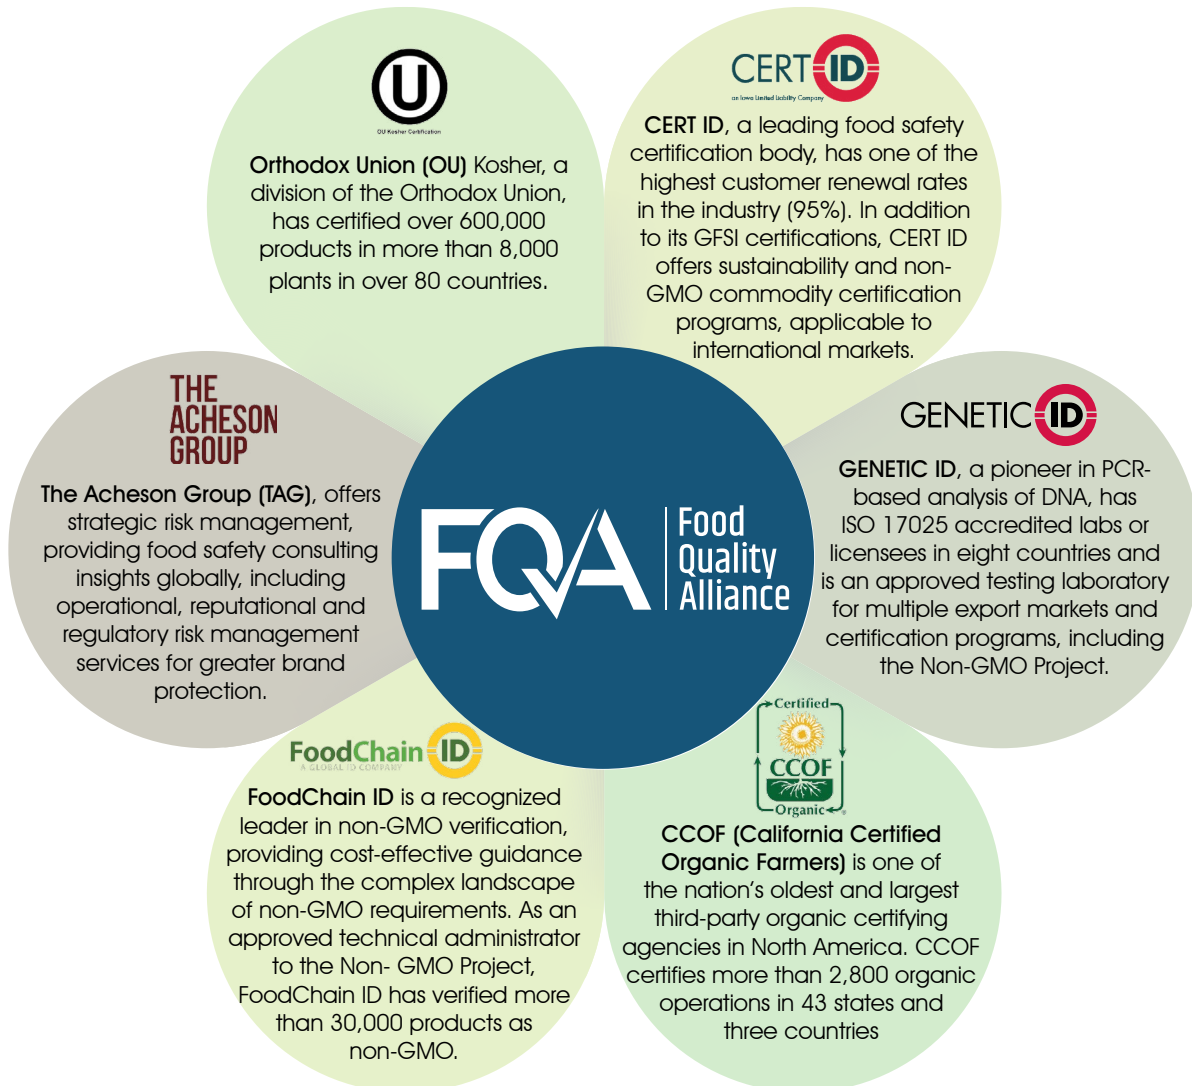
U
OU Kosher Certification

Orthodox Union (OU) Kosher, a division of the Orthodox Union, has certified over 600,000 products in more than 8,000 plants in over 80 countries.

CERT ID
an Iowa Limited Liability Company

CERT ID, a leading food safety certification body, has one of the highest customer renewal rates in the industry (95%). In addition to its GFSI certifications, CERT ID offers sustainability and non-GMO commodity certification programs, applicable to international markets.

THE ACHESON GROUP

The Acheson Group (TAG), offers strategic risk management, providing food safety consulting insights globally, including operational, reputational and regulatory risk management services for greater brand protection.

FQA Food Quality Alliance

GENETIC ID

GENETIC ID, a pioneer in PCR-based analysis of DNA, has ISO 17025 accredited labs or licensees in eight countries and is an approved testing laboratory for multiple export markets and certification programs, including the Non-GMO Project.

FoodChain ID
A GLOBAL ID COMPANY

FoodChain ID is a recognized leader in non-GMO verification, providing cost-effective guidance through the complex landscape of non-GMO requirements. As an approved technical administrator to the Non- GMO Project, FoodChain ID has verified more than 30,000 products as non-GMO.

Certified CCOF Organic

CCOF (California Certified Organic Farmers) is one of the nation's oldest and largest third-party organic certifying agencies in North America. CCOF certifies more than 2,800 organic operations in 43 states and three countries